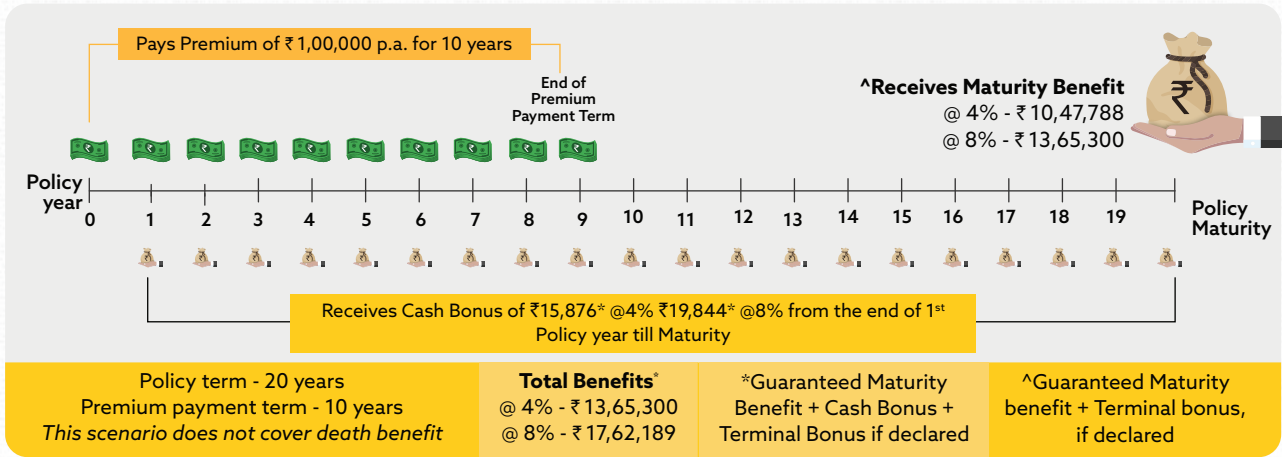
Pays Premium of ₹ 1,00,000 p.a. for 10 years

End of Premium Payment Term

^Receives Maturity Benefit
@ 4% - ₹ 10,47,788
@ 8% - ₹ 13,65,300

Policy year

0 1 2 3 4 5 6 7 8 9 10 11 12 13 14 15 16 17 18 19

Policy Maturity

Receives Cash Bonus of ₹15,876* @4% ₹19,844* @8% from the end of 1$^{st}$ Policy year till Maturity

| Policy term - 20 years Premium payment term - 10 years *This scenario does not cover death benefit* | **Total Benefits*** @ 4% - ₹ 13,65,300 @ 8% - ₹ 17,62,189 | *Guaranteed Maturity Benefit + Cash Bonus + Terminal Bonus if declared | ^Guaranteed Maturity benefit + Terminal bonus, if declared |
|---|---|---|---|